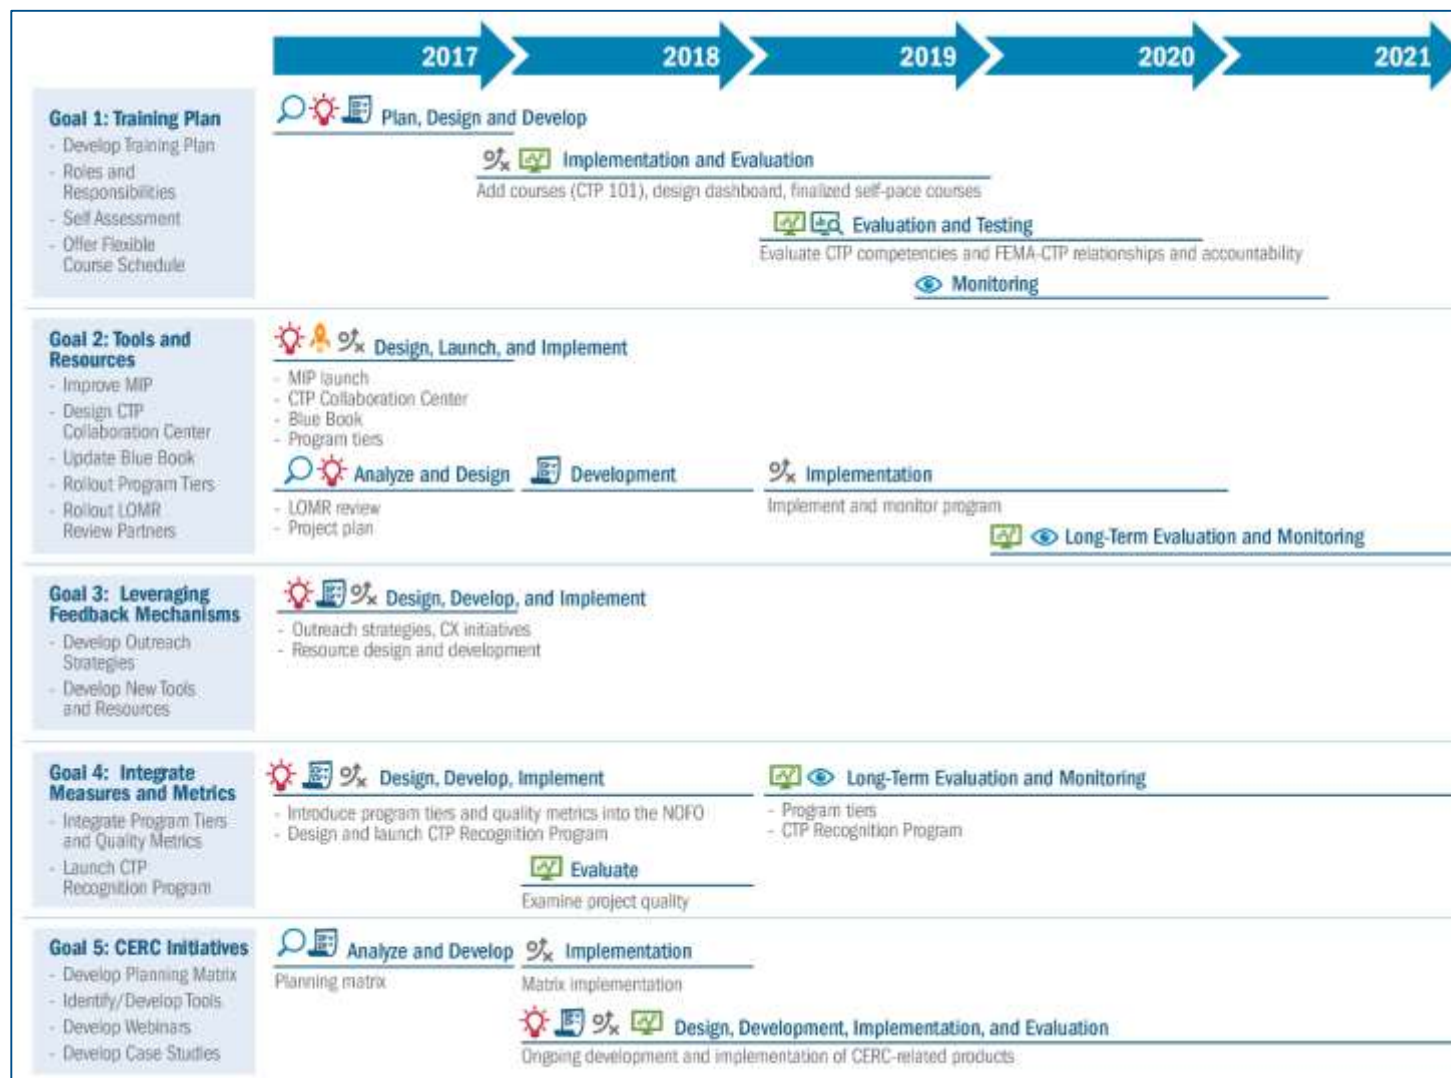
2017 2018 2019 2020 2021

Goal 1: Training Plan
- Develop Training Plan
- Roles and Responsibilities
- Self Assessment
- Offer Flexible Course Schedule

Plan, Design and Develop

Implementation and Evaluation
Add courses (CTP 101), design dashboard, finalized self-pace courses

Evaluation and Testing
Evaluate CTP competencies and FEMA-CTP relationships and accountability

Monitoring

Goal 2: Tools and Resources
- Improve MIP
- Design CTP Collaboration Center
- Update Blue Book
- Rollout Program Tiers
- Rollout LOMR Review Partners

Design, Launch, and Implement
- MIP launch
- CTP Collaboration Center
- Blue Book
- Program tiers

Analyze and Design
- LOMR review
- Project plan

Development

Implementation
Implement and monitor program

Long-Term Evaluation and Monitoring

Goal 3: Leveraging Feedback Mechanisms
- Develop Outreach Strategies
- Develop New Tools and Resources

Design, Develop, and Implement
- Outreach strategies, CX initiatives
- Resource design and development

Goal 4: Integrate Measures and Metrics
- Integrate Program Tiers and Quality Metrics
- Launch CTP Recognition Program

Design, Develop, Implement
- Introduce program tiers and quality metrics into the NOFO
- Design and launch CTP Recognition Program

Evaluate
Examine project quality

Long-Term Evaluation and Monitoring
- Program tiers
- CTP Recognition Program

Goal 5: CERC Initiatives
- Develop Planning Matrix
- Identify/Develop Tools
- Develop Webinars
- Develop Case Studies

Analyze and Develop
Planning matrix

Implementation
Matrix implementation

Design, Development, Implementation, and Evaluation
Ongoing development and implementation of CERC-related products